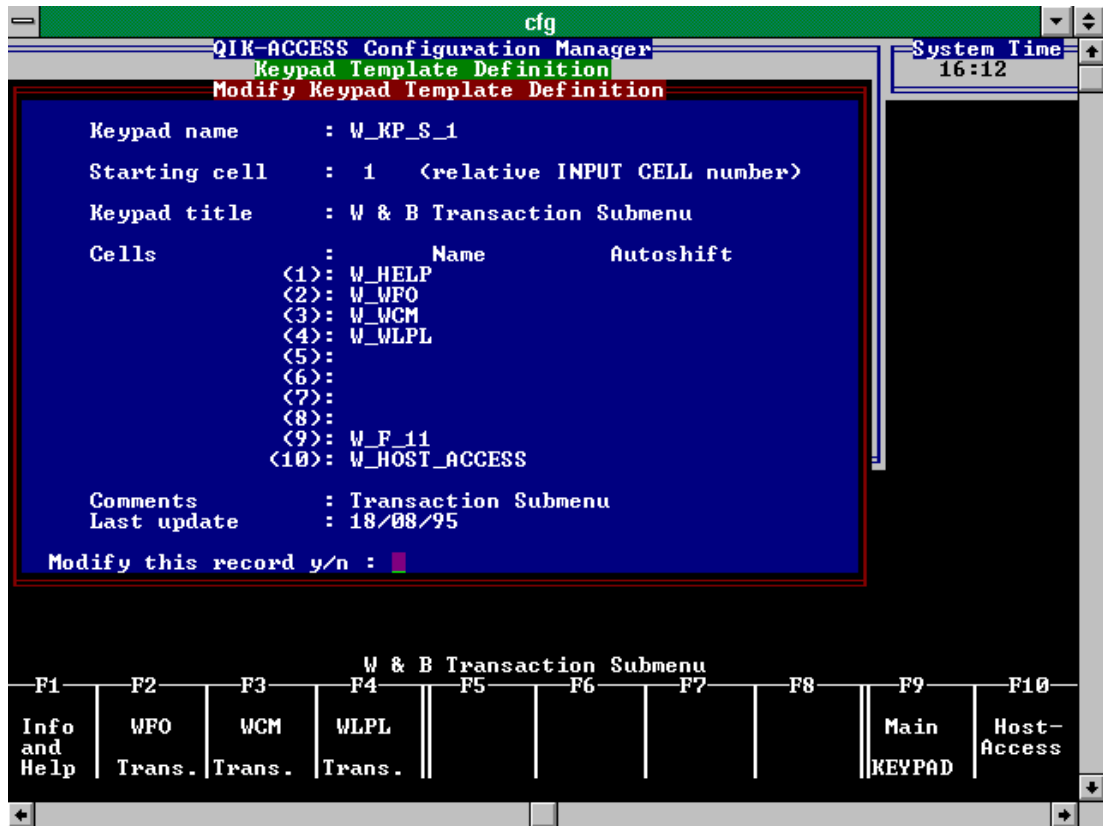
cfg

QIK-ACCESS Configuration Manager
Keypad Template Definition
Modify Keypad Template Definition

System Time
16:12

Keypad name : W_KP_S_1

Starting cell : 1 (relative INPUT CELL number)

Keypad title : W & B Transaction Submenu

Cells : Name Autoshift
(1): W_HELP
(2): W_WFO
(3): W_WCM
(4): W_WLPL
(5):
(6):
(7):
(8):
(9): W_F_11
(10): W_HOST_ACCESS

Comments : Transaction Submenu
Last update : 18/08/95

Modify this record y/n :

W & B Transaction Submenu

| F1 | F2 | F3 | F4 | F5 | F6 | F7 | F8 | F9 | F10 |
|---|---|---|---|---|---|---|---|---|---|
| Info and Help | WFO Trans. | WCM Trans. | WLPL Trans. | | | | | Main KEYPAD | Host-Access |